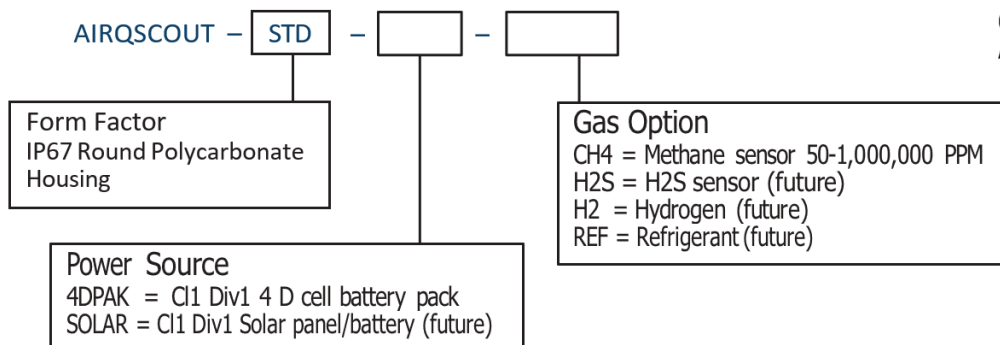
AIRQSCOUT – STD – –

Form Factor
IP67 Round Polycarbonate Housing

Gas Option
CH4 = Methane sensor 50-1,000,000 PPM
H2S = H2S sensor (future)
H2 = Hydrogen (future)
REF = Refrigerant (future)

Power Source
4DPAK = Cl1 Div1 4 D cell battery pack
SOLAR = Cl1 Div1 Solar panel/battery (future)